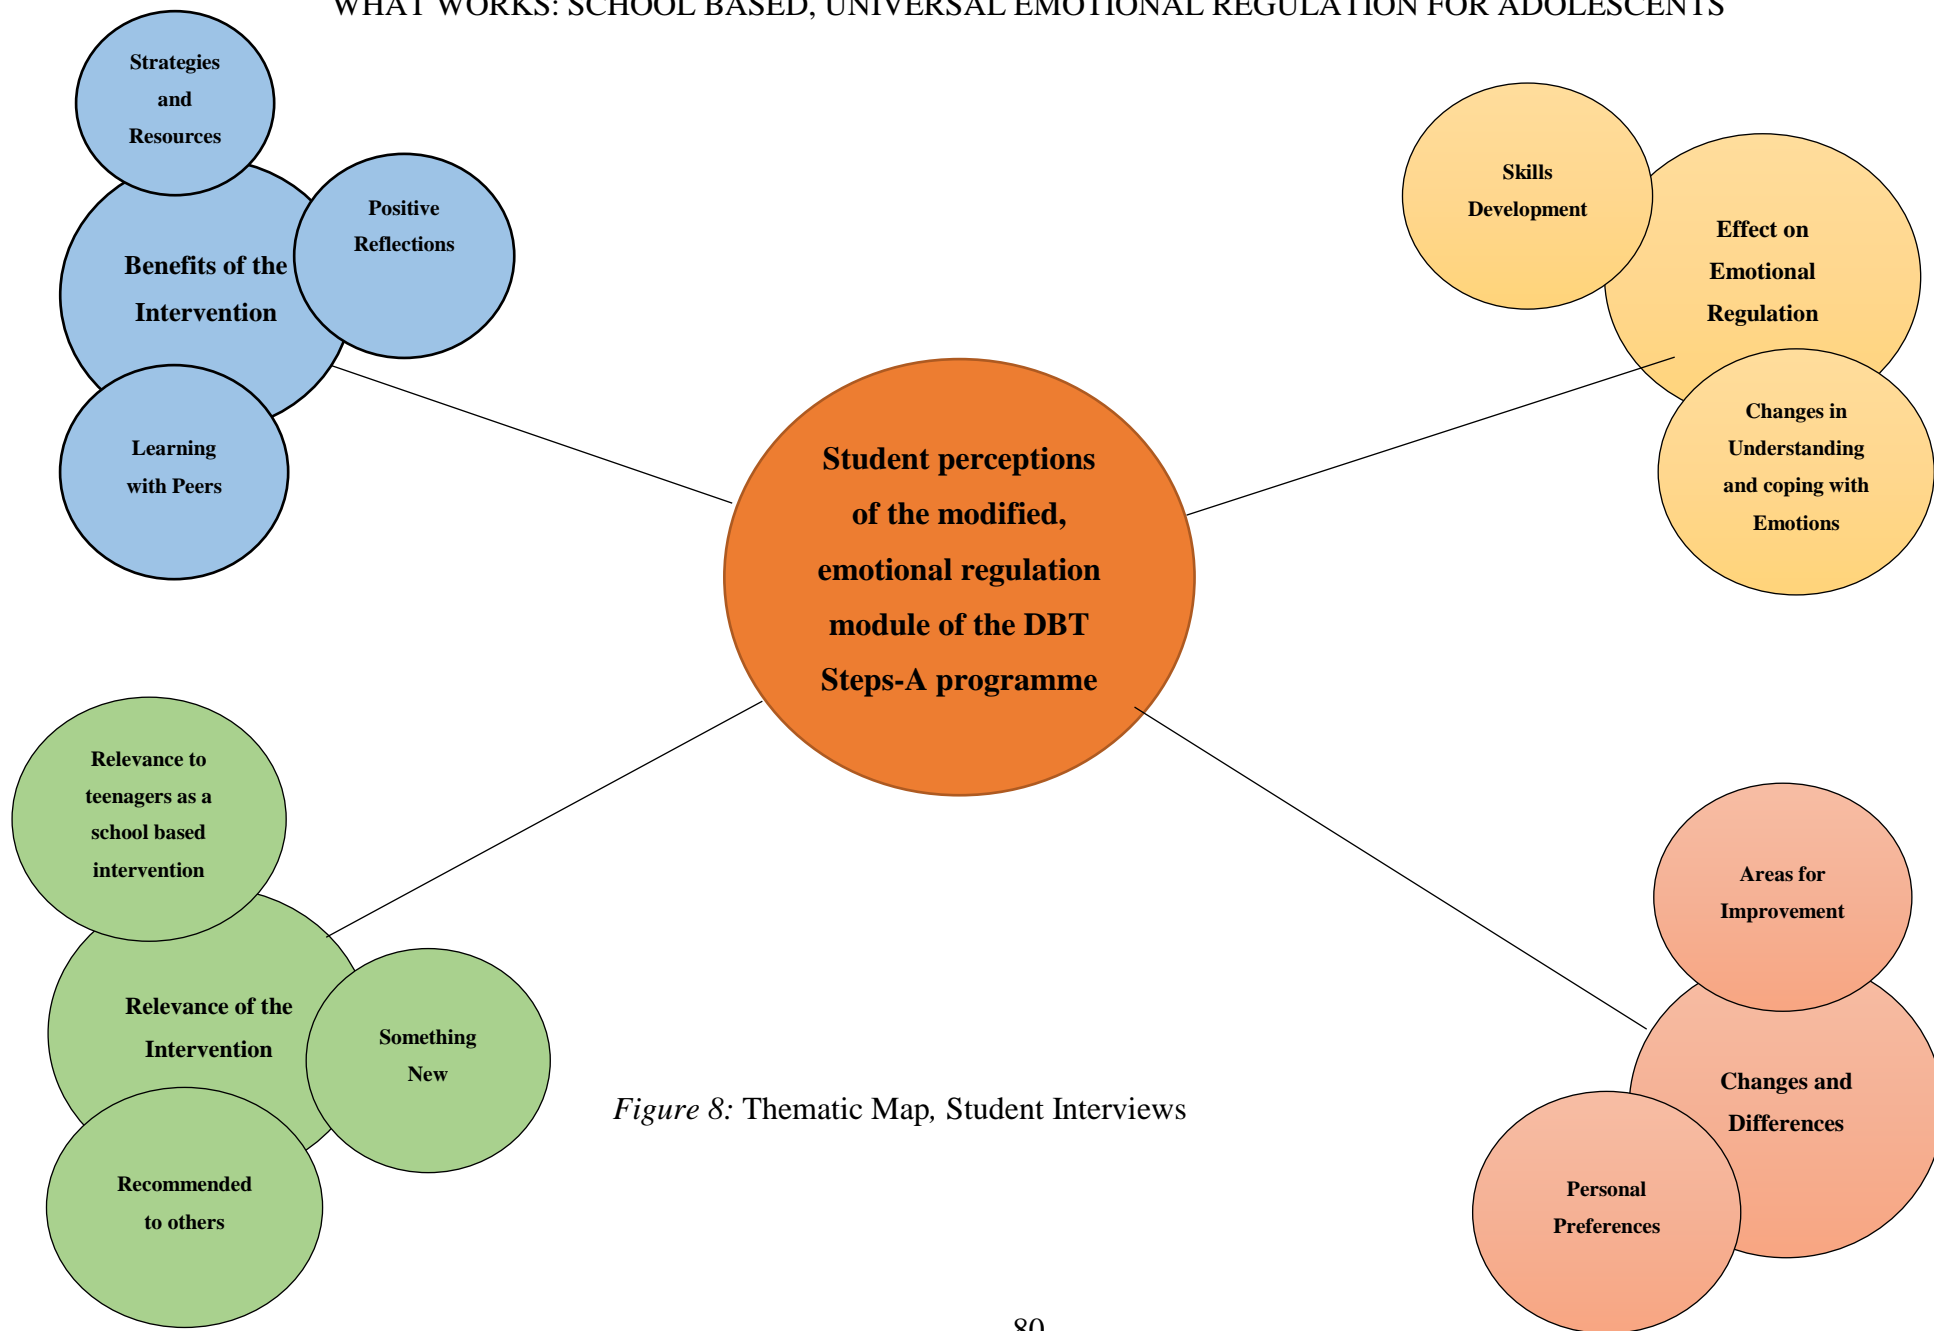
WHAT WORKS: SCHOOL BASED, UNIVERSAL EMOTIONAL REGULATION FOR ADOLESCENTS

Strategies and Resources

Benefits of the Intervention

Positive Reflections

Learning with Peers

Student perceptions of the modified, emotional regulation module of the DBT Steps-A programme

Skills Development

Effect on Emotional Regulation

Changes in Understanding and coping with Emotions

Relevance to teenagers as a school based intervention

Relevance of the Intervention

Something New

Recommended to others

Areas for Improvement

Changes and Differences

Personal Preferences

*Figure 8:* Thematic Map, Student Interviews

80